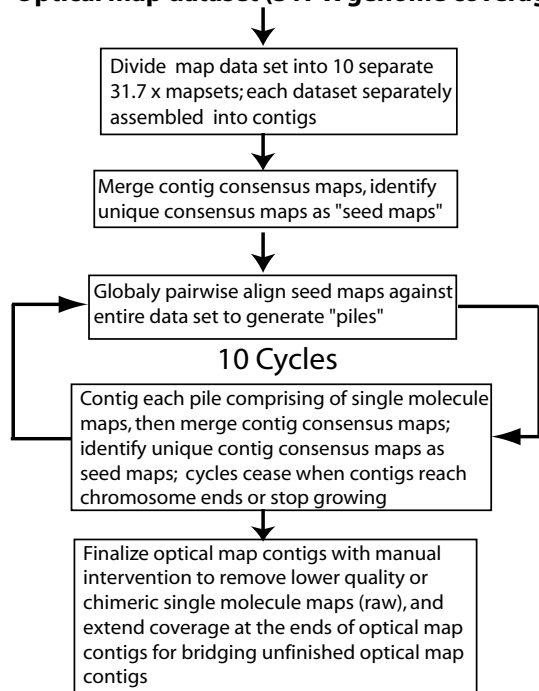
Optical map dataset (317 x genome coverage)

Divide map data set into 10 separate 31.7 x mapsets; each dataset separately assembled into contigs

Merge contig consensus maps, identify unique consensus maps as "seed maps"

Globaly pairwise align seed maps against entire data set to generate "piles"

10 Cycles

Contig each pile comprising of single molecule maps, then merge contig consensus maps; identify unique contig consensus maps as seed maps; cycles cease when contigs reach chromosome ends or stop growing

Finalize optical map contigs with manual intervention to remove lower quality or chimeric single molecule maps (raw), and extend coverage at the ends of optical map contigs for bridging unfinished optical map contigs